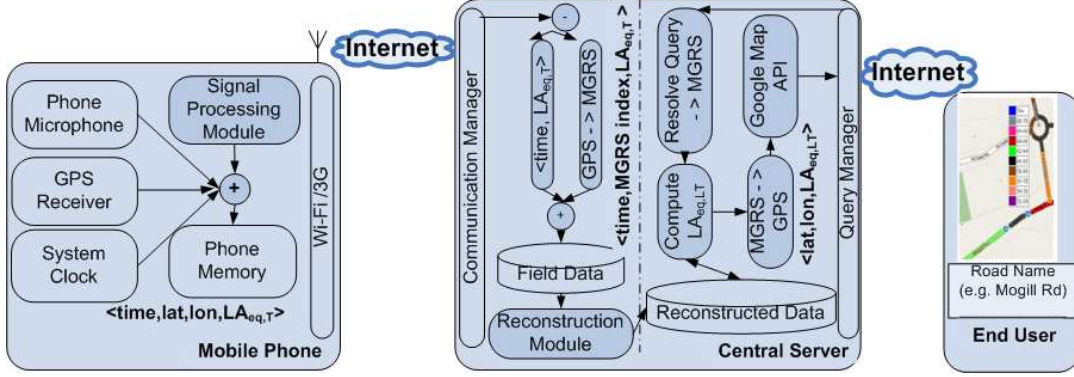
Internet

Phone Microphone

Signal Processing Module

GPS Receiver

System Clock

Phone Memory

Wi-Fi /3G

<time,lat,lon,$LA_{eq,T}$>

Mobile Phone

Communication Manager

-

<time, $LA_{eq,T}$>

GPS - > MGRS

+

Field Data

Reconstruction Module

<time,MGRS index,$LA_{eq,T}$ >

Resolve Query - > MGRS

Google Map API

Compute $LA_{eq,LT}$

MGRS - > GPS

<lat,lon,$LA_{eq,LT}$>

Reconstructed Data

Query Manager

Central Server

Internet

Road Name (e.g. Mogill Rd)

End User